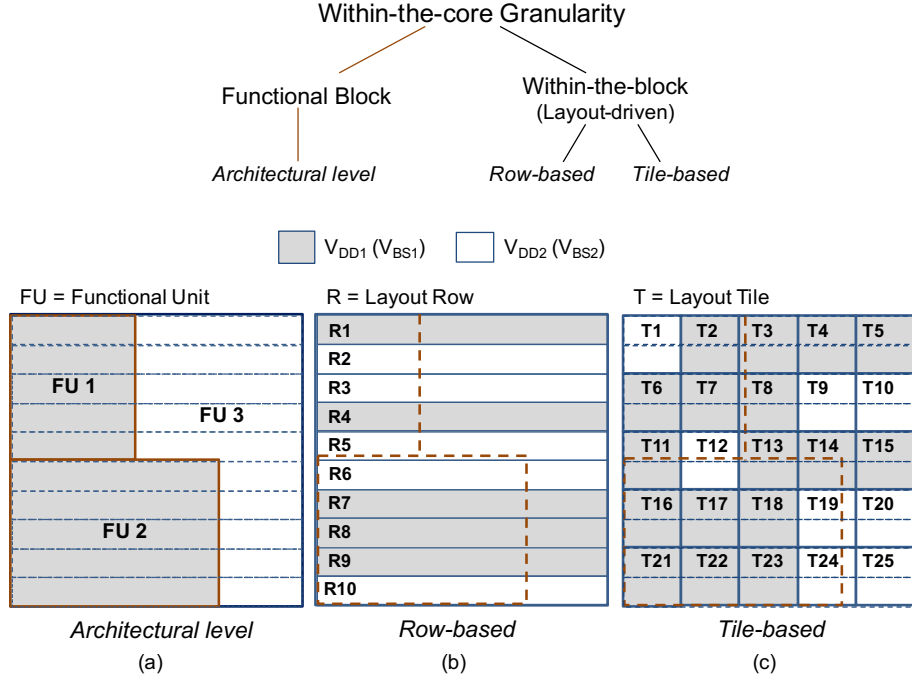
Within-the-core Granularity

Functional Block

Architectural level

Within-the-block
(Layout-driven)

Row-based

Tile-based

$V_{DD1}$ ($V_{BS1}$)

$V_{DD2}$ ($V_{BS2}$)

FU = Functional Unit

FU 1

FU 3

FU 2

Architectural level

(a)

R = Layout Row

R1
R2
R3
R4
R5
R6
R7
R8
R9
R10

Row-based

(b)

T = Layout Tile

| T1 | T2 | T3 | T4 | T5 |
|---|---|---|---|---|
| T6 | T7 | T8 | T9 | T10 |
| T11 | T12 | T13 | T14 | T15 |
| T16 | T17 | T18 | T19 | T20 |
| T21 | T22 | T23 | T24 | T25 |

Tile-based

(c)